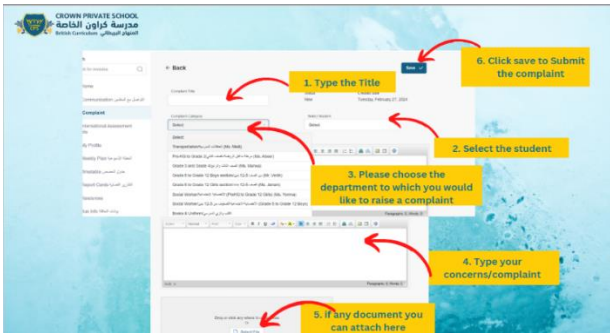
CROWN PRIVATE SCHOOL
مدرسة كراون الخاصة
British Curriculum المنهاج البريطاني

Back

Save

1. Type the Title

6. Click save to Submit the complaint

Complaint Title

Status
New

Created Date
Tuesday, February 27, 2024

Complaint Category
Select

Select Student
Select

2. Select the student

Select
Transportation
Grade 6 and Grade 7
Grade 8 to Grade 12 Boys section
Grade 8 to Grade 12 Girls section
Books & Uniform

3. Please choose the department to which you would like to raise a complaint

4. Type your concerns/complaint

5. If any document you can attach here

Home
Communication
Complaint
Weekly Plan
Timetable
Library
Subscription